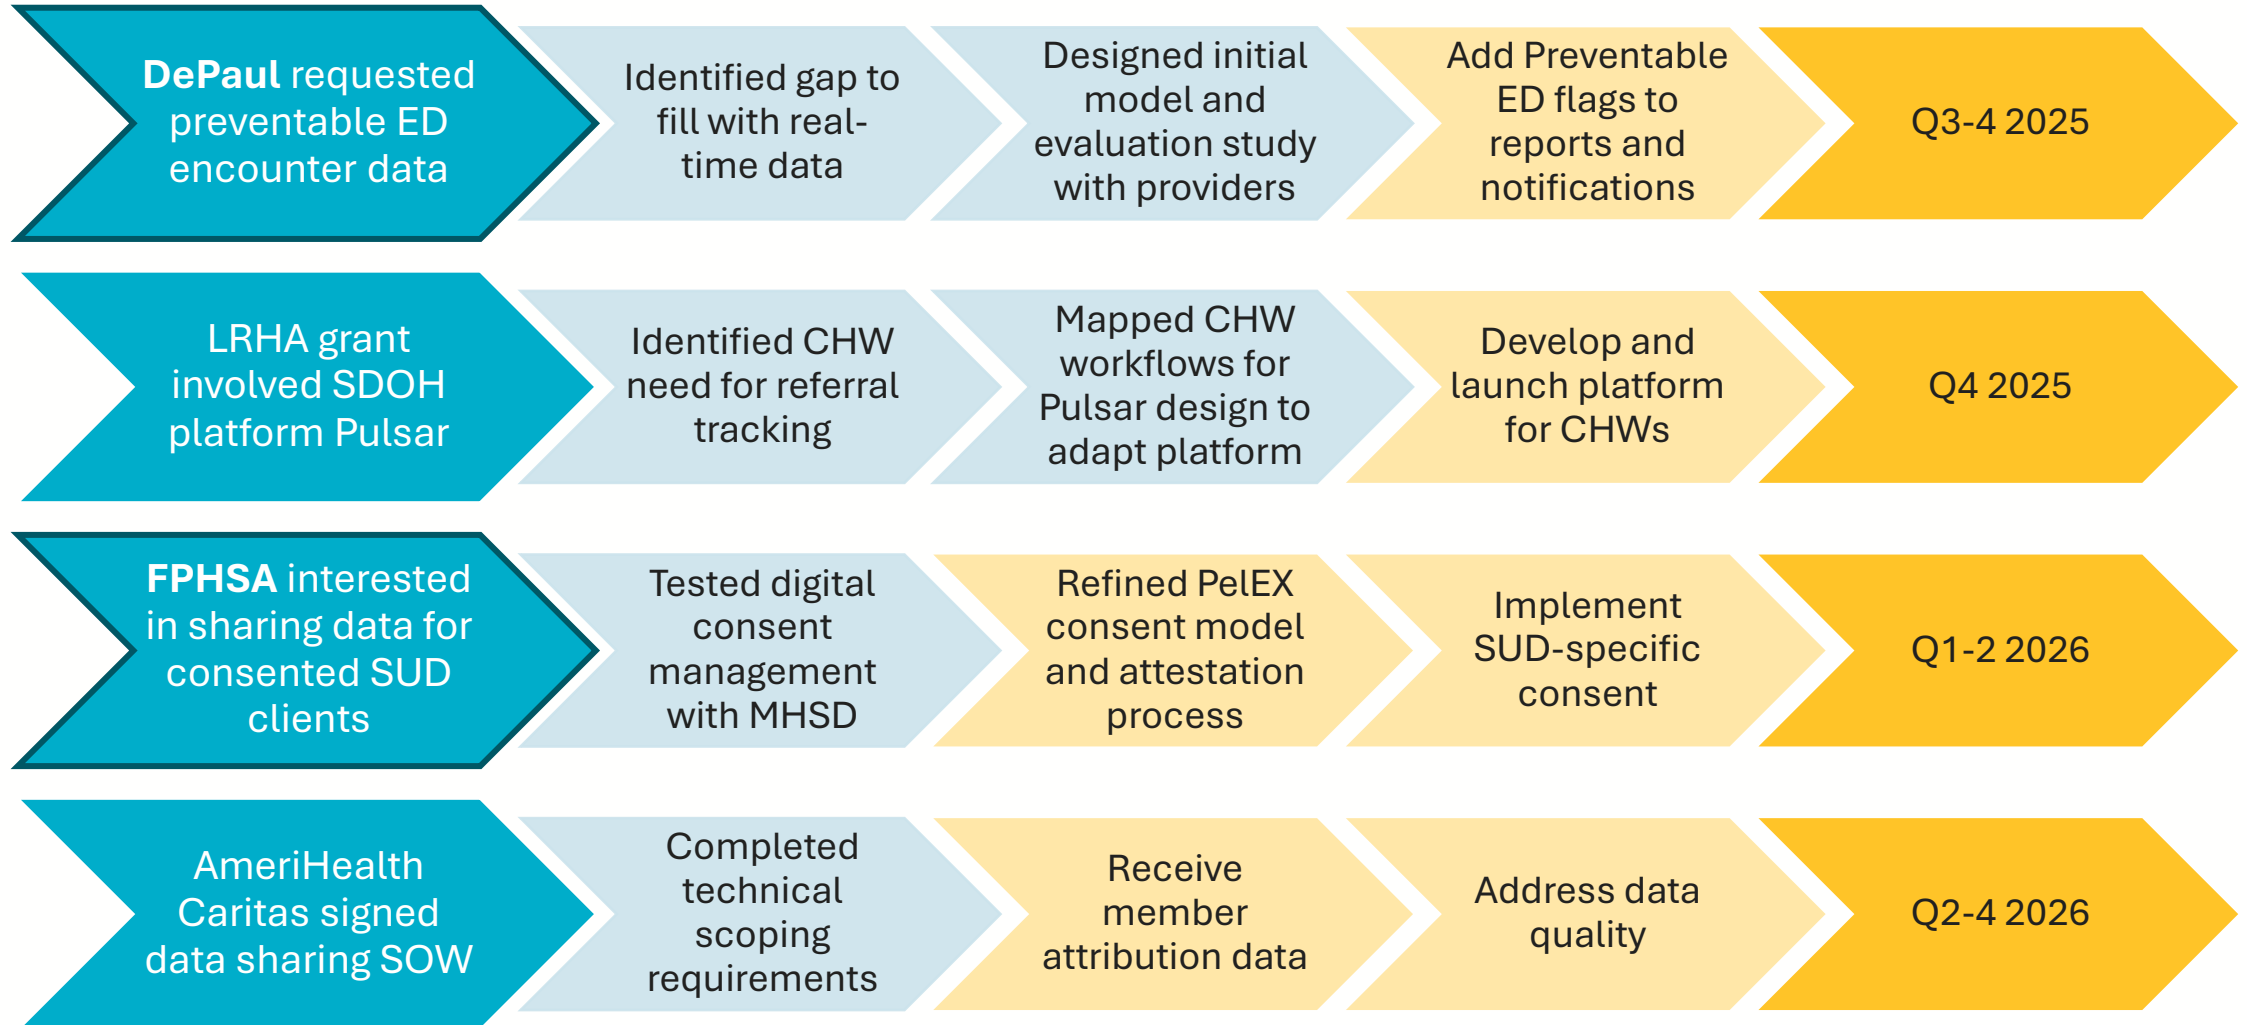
**DePaul** requested preventable ED encounter data

Identified gap to fill with real-time data

Designed initial model and evaluation study with providers

Add Preventable ED flags to reports and notifications

Q3-4 2025

LRHA grant involved SDOH platform Pulsar

Identified CHW need for referral tracking

Mapped CHW workflows for Pulsar design to adapt platform

Develop and launch platform for CHWs

Q4 2025

**FPHSA** interested in sharing data for consented SUD clients

Tested digital consent management with MHSD

Refined PelEX consent model and attestation process

Implement SUD-specific consent

Q1-2 2026

AmeriHealth Caritas signed data sharing SOW

Completed technical scoping requirements

Receive member attribution data

Address data quality

Q2-4 2026